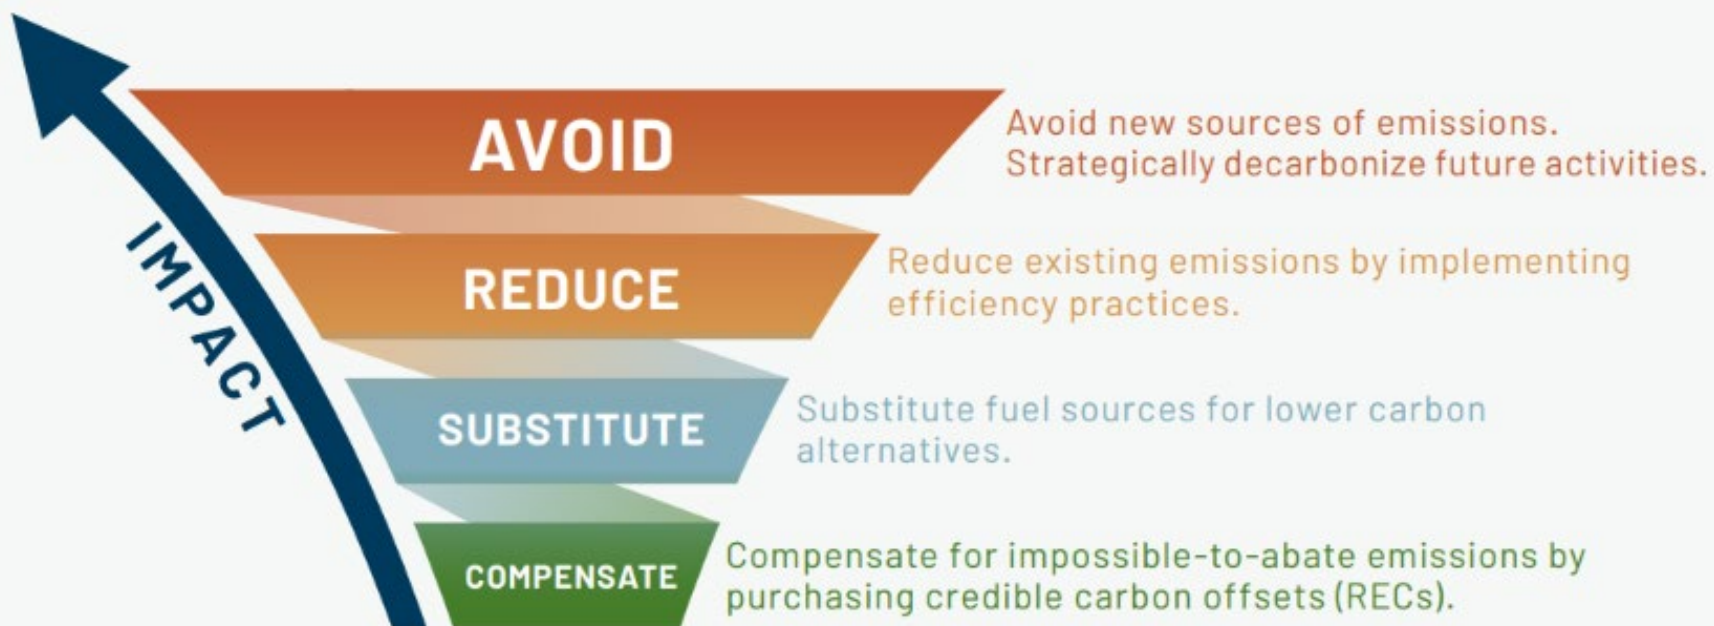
IMPACT

AVOID

Avoid new sources of emissions. Strategically decarbonize future activities.

REDUCE

Reduce existing emissions by implementing efficiency practices.

SUBSTITUTE

Substitute fuel sources for lower carbon alternatives.

COMPENSATE

Compensate for impossible-to-abate emissions by purchasing credible carbon offsets (RECs).